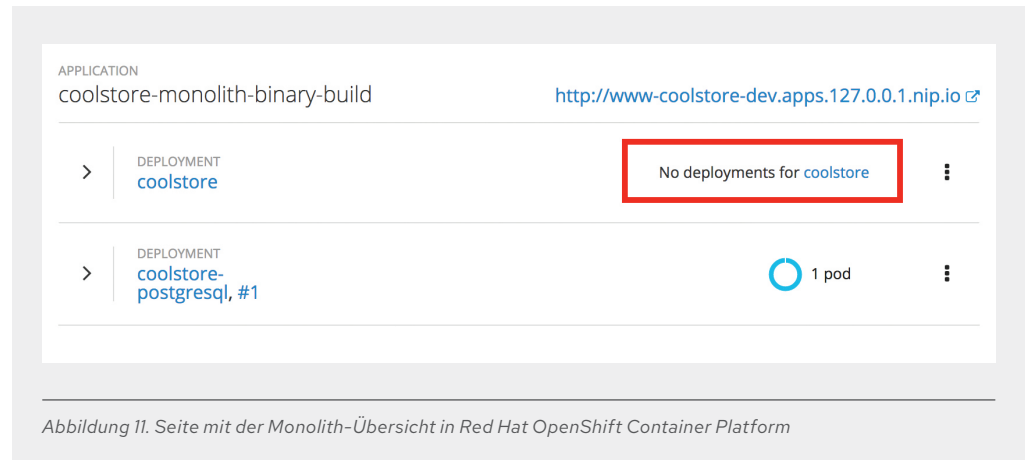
APPLICATION
coolstore-monolith-binary-build

http://www-coolstore-dev.apps.127.0.0.1.nip.io

DEPLOYMENT
coolstore

No deployments for coolstore

DEPLOYMENT
coolstore-postgresql, #1

1 pod

Abbildung 11. Seite mit der Monolith-Übersicht in Red Hat OpenShift Container Platform